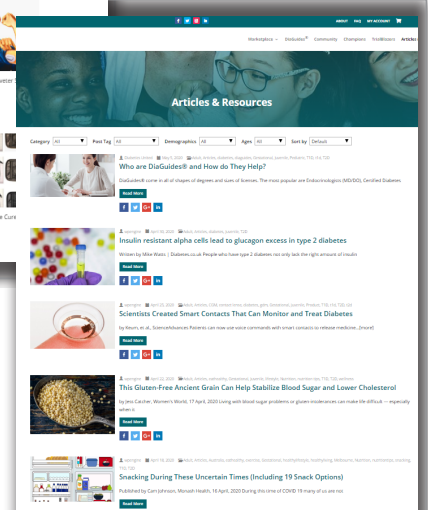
ABOUT FAQ MY ACCOUNT

Marketplace DiaGuides® Community Champions TrialBlazers Articles

Articles & Resources

Category All Post Tag All Demographics All Ages All Sort by Default

Who are DiaGuides® and How do They Help?

DiaGuides® come in all of shapes of degrees and sizes of licenses. The most popular are Endocrinologists (MD/DO), Certified Diabetes

Read More

Insulin resistant alpha cells lead to glucagon excess in type 2 diabetes

Written by Mike Watts | Diabetes.co.uk People who have type 2 diabetes not only lack the right amount of insulin

Read More

Scientists Created Smart Contacts That Can Monitor and Treat Diabetes

by Kesum, et al., ScienceAdvances Patients can now use voice commands with smart contacts to release medicine...[more]

Read More

This Gluten-Free Ancient Grain Can Help Stabilize Blood Sugar and Lower Cholesterol

by Jess Catcher, Women's World, 17 April, 2020 Living with blood sugar problems or gluten intolerances can make life difficult — especially when it

Read More

Snacking During These Uncertain Times (Including 19 Snack Options)

Published by Cam Johnson, Monash Health, 16 April, 2020 During this time of COVID 19 many of us are not

Read More